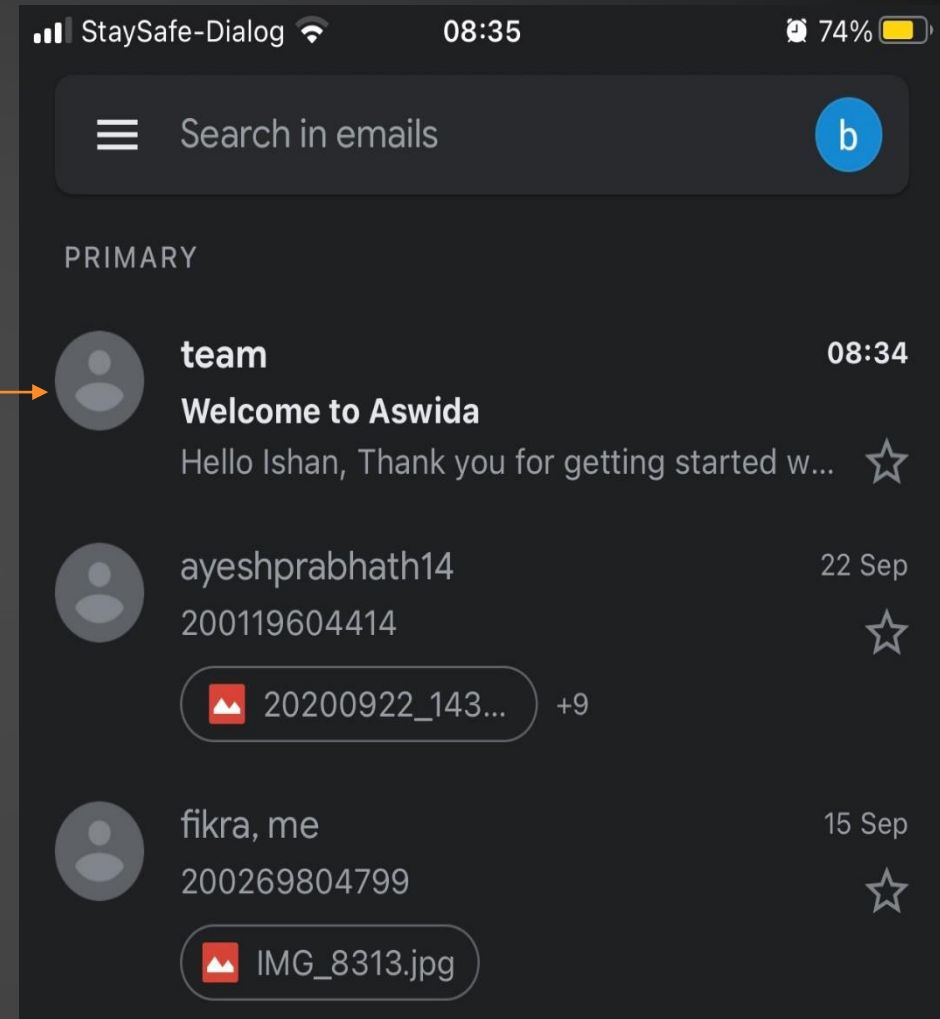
StaySafe-Dialog 08:35 74%

Search in emails

b

PRIMARY

team
08:34
Welcome to Aswida
Hello Ishan, Thank you for getting started w...

ayeshprabhath14
22 Sep
200119604414
20200922_143... +9

fikra, me
15 Sep
200269804799
IMG_8313.jpg